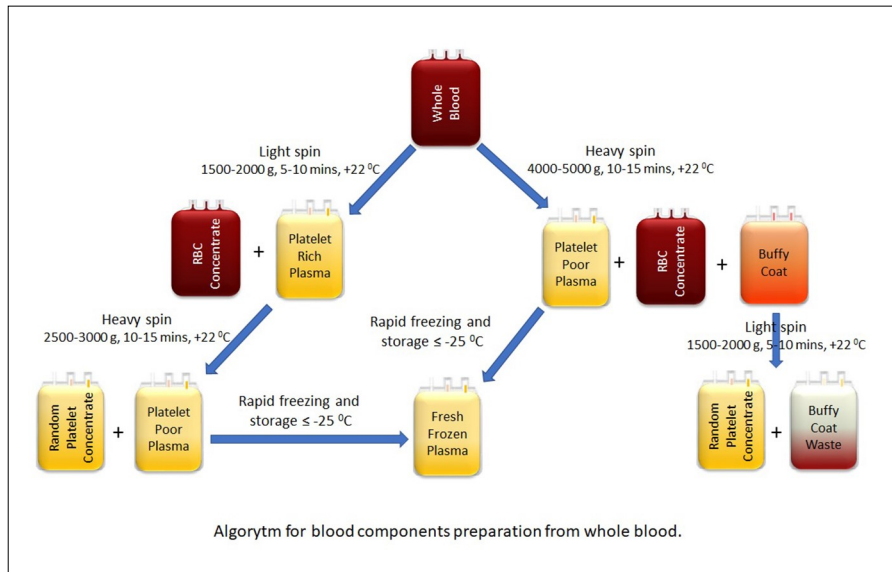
Whole Blood

Light spin
1500-2000 g, 5-10 mins, +22 $^0$C

Heavy spin
4000-5000 g, 10-15 mins, +22 $^0$C

RBC Concentrate + Platelet Rich Plasma

Platelet Poor Plasma + RBC Concentrate + Buffy Coat

Heavy spin
2500-3000 g, 10-15 mins, +22 $^0$C

Rapid freezing and storage ≤ -25 $^0$C

Light spin
1500-2000 g, 5-10 mins, +22 $^0$C

Random Platelet Concentrate + Platelet Poor Plasma

Rapid freezing and storage ≤ -25 $^0$C

Fresh Frozen Plasma

Random Platelet Concentrate + Buffy Coat Waste

Algorytm for blood components preparation from whole blood.